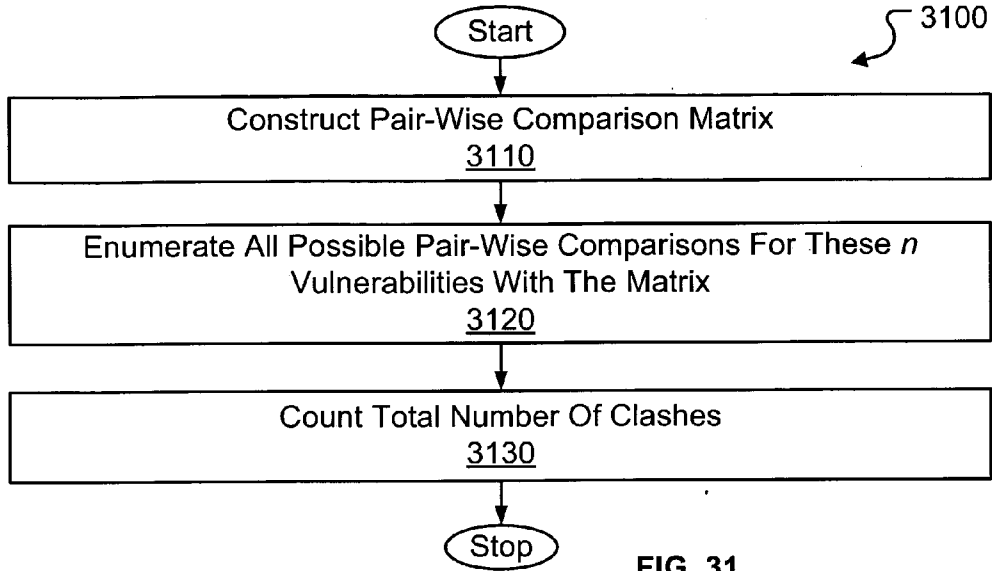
Start

3100

Construct Pair-Wise Comparison Matrix
3110

Enumerate All Possible Pair-Wise Comparisons For These $n$ Vulnerabilities With The Matrix
3120

Count Total Number Of Clashes
3130

Stop

FIG. 31